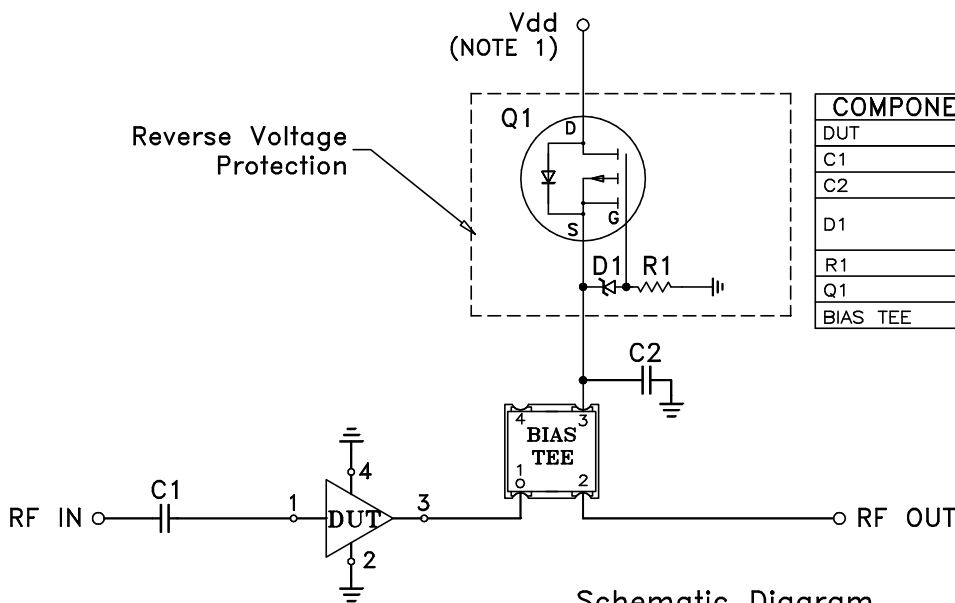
Vdd
(NOTE 1)

Reverse Voltage Protection

Q1
D
S
G
D1
R1

| COMPONE |
|---|
| DUT |
| C1 |
| C2 |
| D1 |
| R1 |
| Q1 |
| BIAS TEE |

C2

4
3
BIAS
TEE
1
2

4
C1
1
DUT
3
2

RF IN
RF OUT

Schematic Diagram